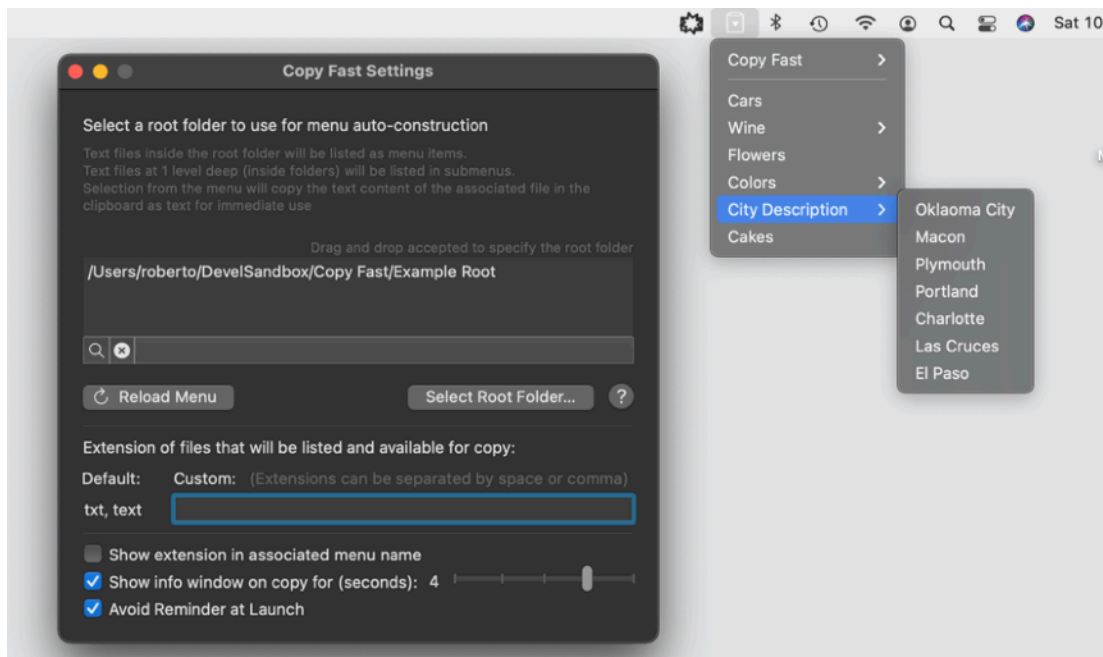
Sat 10

Copy Fast Settings

Select a root folder to use for menu auto-construction

Text files inside the root folder will be listed as menu items.
Text files at 1 level deep (inside folders) will be listed in submenus.
Selection from the menu will copy the text content of the associated file in the clipboard as text for immediate use

Drag and drop accepted to specify the root folder

/Users/roberto/DevelSandbox/Copy Fast/Example Root

Reload Menu

Select Root Folder...

?

Extension of files that will be listed and available for copy:

Default: Custom: (Extensions can be separated by space or comma)

txt, text

Show extension in associated menu name

Show info window on copy for (seconds): 4

Avoid Reminder at Launch

Copy Fast

Cars
Wine
Flowers
Colors
City Description
Cakes

Oklaoma City
Macon
Plymouth
Portland
Charlotte
Las Cruces
El Paso